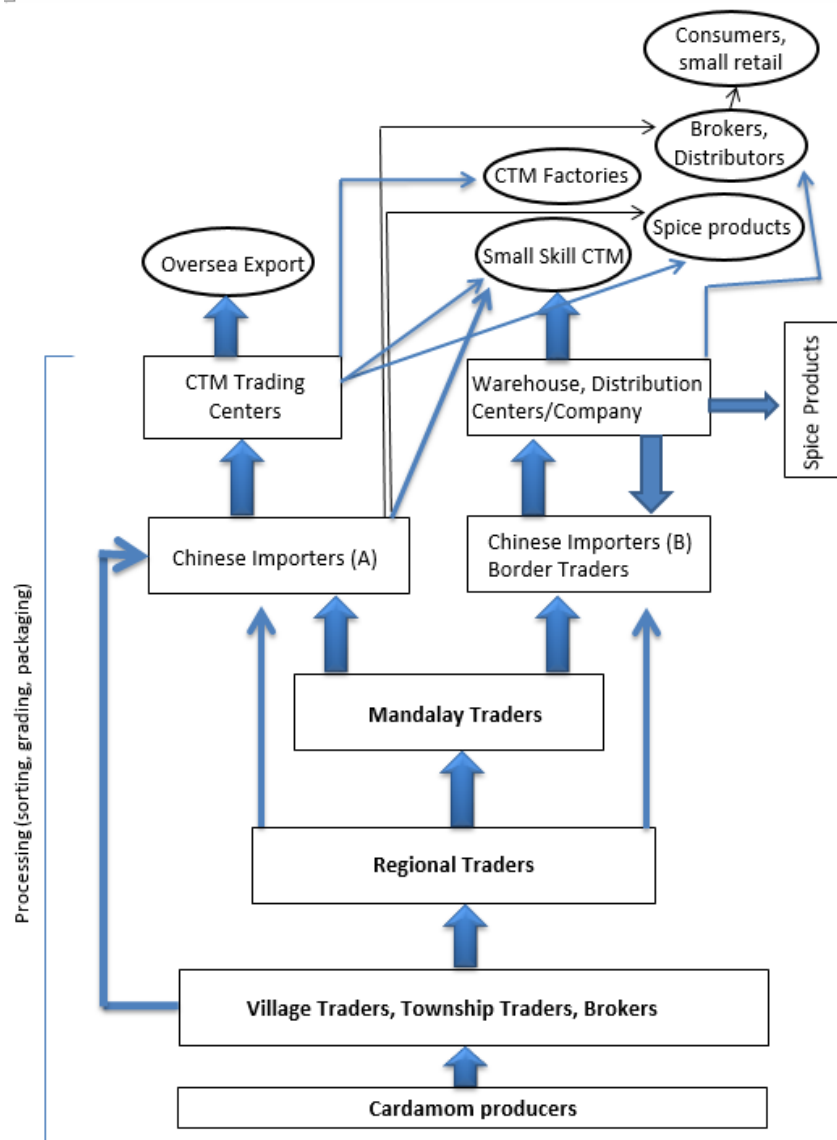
Consumers, small retail

Brokers, Distributors

CTM Factories

Spice products

Oversea Export

Small Skill CTM

CTM Trading Centers

Warehouse, Distribution Centers/Company

Spice Products

Chinese Importers (A)

Chinese Importers (B) Border Traders

Mandalay Traders

Regional Traders

Village Traders, Township Traders, Brokers

Cardamom producers

Processing (sorting, grading, packaging)